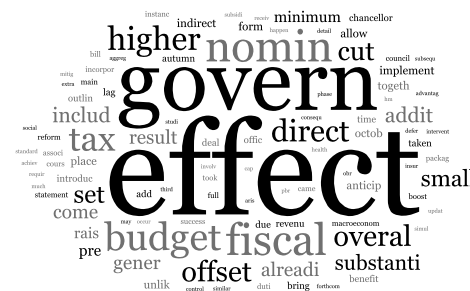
govern
effect
nomin
higher
tax
budget
fiscal
direct
addit
cut
includ
set
offset
overal
small
result
substanti
minimum
indirect
allow
chancellor
form
come
rais
pre
gener
alreadi
anticip
implement
togeth
octob
time
taken
council
subsequ
packag
boost
instanc
subsidi
receiv
bill
aggreg
autumn
mitig
incurpor
reform
associ
outlin
lag
main
social
standard
achiev
cours
place
introduc
statement
much
repair
extra
studi
deal
offic
took
involv
cap
came
obr
macroeconom
revenu
due
bring
duti
benefit
forthcom
similar
control
unlik
success
third
add
may
occur
aris
full
ptc
conseq
health
phase
detail
happen
advantag
intervent
deliv
inser
updat
simul
lux